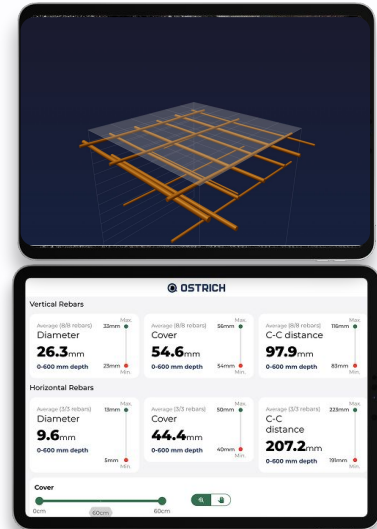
OSTRICH

Vertical Rebars

Average (8/8 rebars)
Diameter
26.3mm
0-600 mm depth
Max. 32mm
Min. 25mm

Average (8/8 rebars)
Cover
54.6mm
0-600 mm depth
Max. 56mm
Min. 54mm

Average (8/8 rebars)
C-C distance
97.9mm
0-600 mm depth
Max. 116mm
Min. 83mm

Horizontal Rebars

Average (3/3 rebars)
Diameter
9.6mm
0-600 mm depth
Max. 13mm
Min. 5mm

Average (3/3 rebars)
Cover
44.4mm
0-600 mm depth
Max. 50mm
Min. 40mm

Average (3/3 rebars)
C-C distance
207.2mm
0-600 mm depth
Max. 223mm
Min. 191mm

Cover
0cm
60cm
60cm